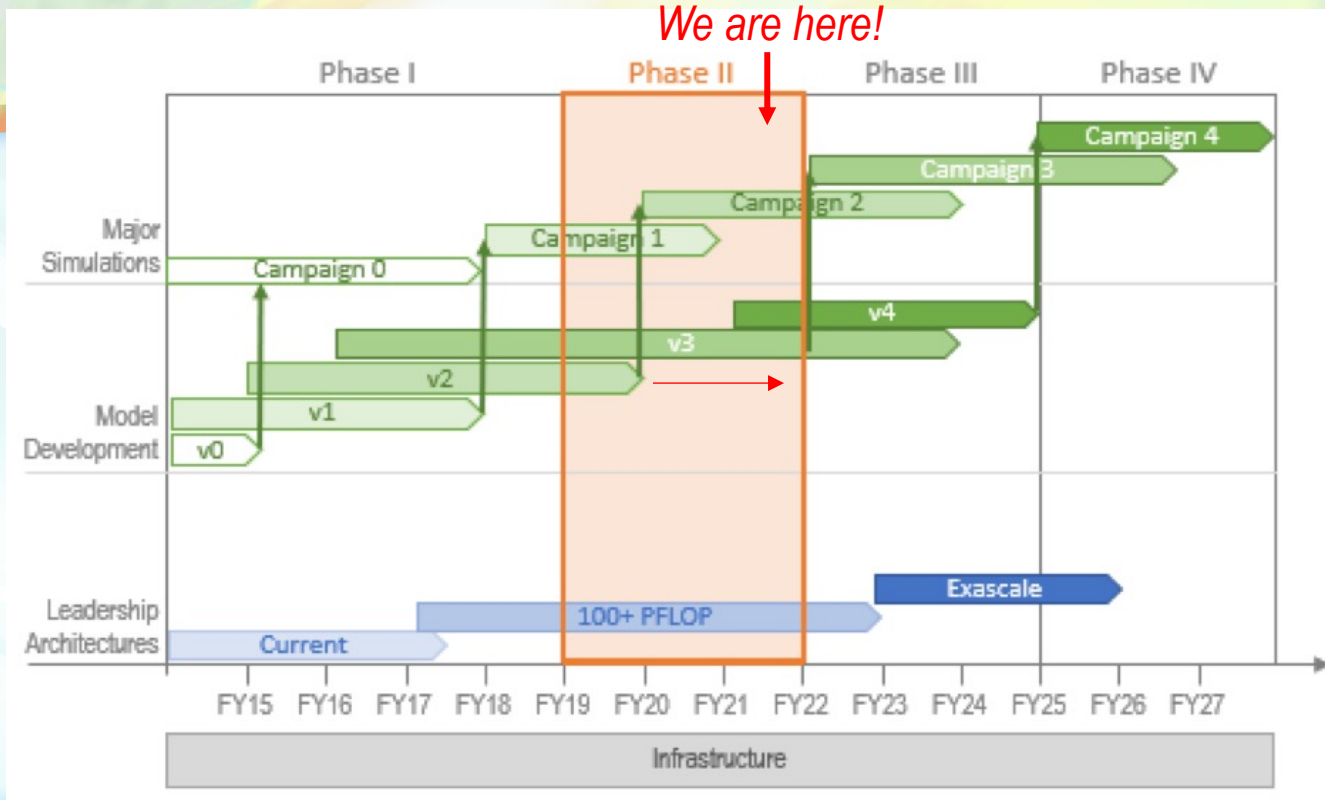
We are here!

Phase I
Phase II
Phase III
Phase IV

Major Simulations
Campaign 4
Campaign 3
Campaign 2
Campaign 1
Campaign 0

Model Development
v4
v3
v2
v1
v0

Leadership Architectures
Exascale
100+ PFLOP
Current

FY15 FY16 FY17 FY18 FY19 FY20 FY21 FY22 FY23 FY24 FY25 FY26 FY27

Infrastructure